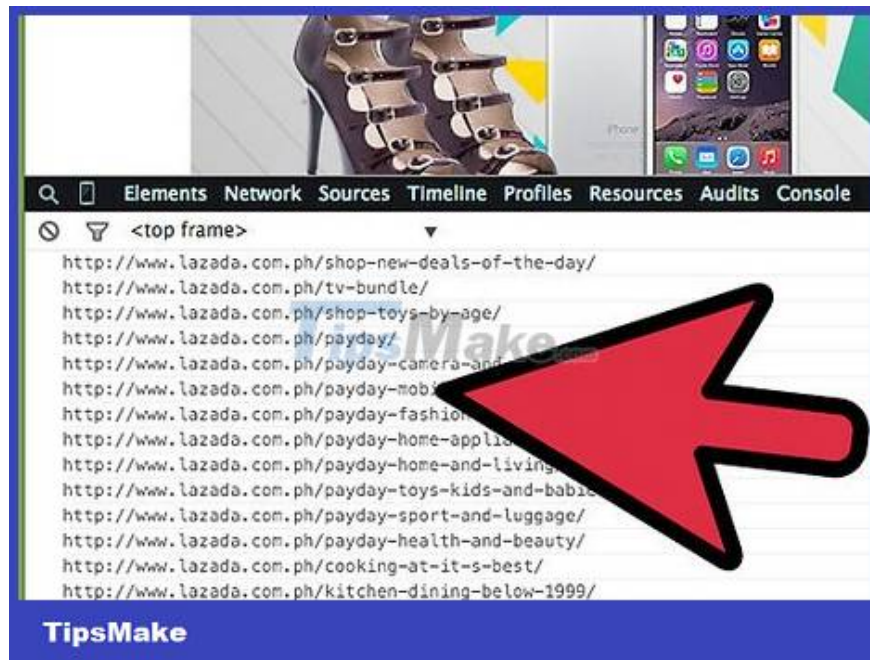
iPhone

Elements Network Sources Timeline Profiles Resources Audits Console

<top frame>

http://www.lazada.com.ph/shop-new-deals-of-the-day/
http://www.lazada.com.ph/tv-bundle/
http://www.lazada.com.ph/shop-toys-by-age/
http://www.lazada.com.ph/payday/
http://www.lazada.com.ph/payday-camera-and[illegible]
http://www.lazada.com.ph/payday-mobi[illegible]
http://www.lazada.com.ph/payday-fashio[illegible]
http://www.lazada.com.ph/payday-home-appli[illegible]
http://www.lazada.com.ph/payday-home-and-living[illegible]
http://www.lazada.com.ph/payday-toys-kids-and-babie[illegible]
http://www.lazada.com.ph/payday-sport-and-luggage/
http://www.lazada.com.ph/payday-health-and-beauty/
http://www.lazada.com.ph/cooking-at-it-s-best/
http://www.lazada.com.ph/kitchen-dining-below-1999/

TipsMake

TipsMake